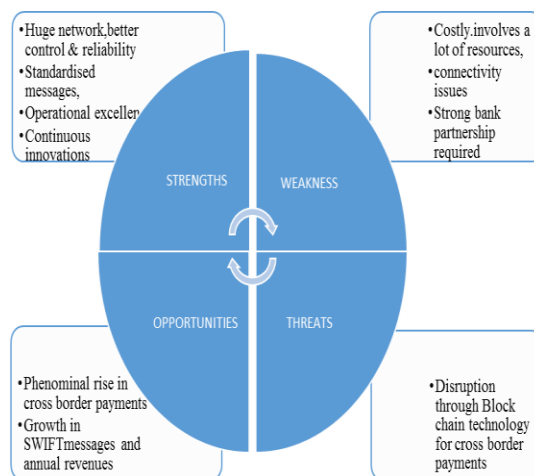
•Huge network,better control & reliability

•Standardised messages,

•Operational exceller

•Continuous innovations

•Costly.involves a lot of resources,

•connectivity issues

•Strong bank partnership required

STRENGTHS

WEAKNESS

OPPORTUNITIES

THREATS

•Phenominal rise in cross border payments

•Growth in SWIFTmessages and annual revenues

•Disruption through Block chain technology for cross border payments